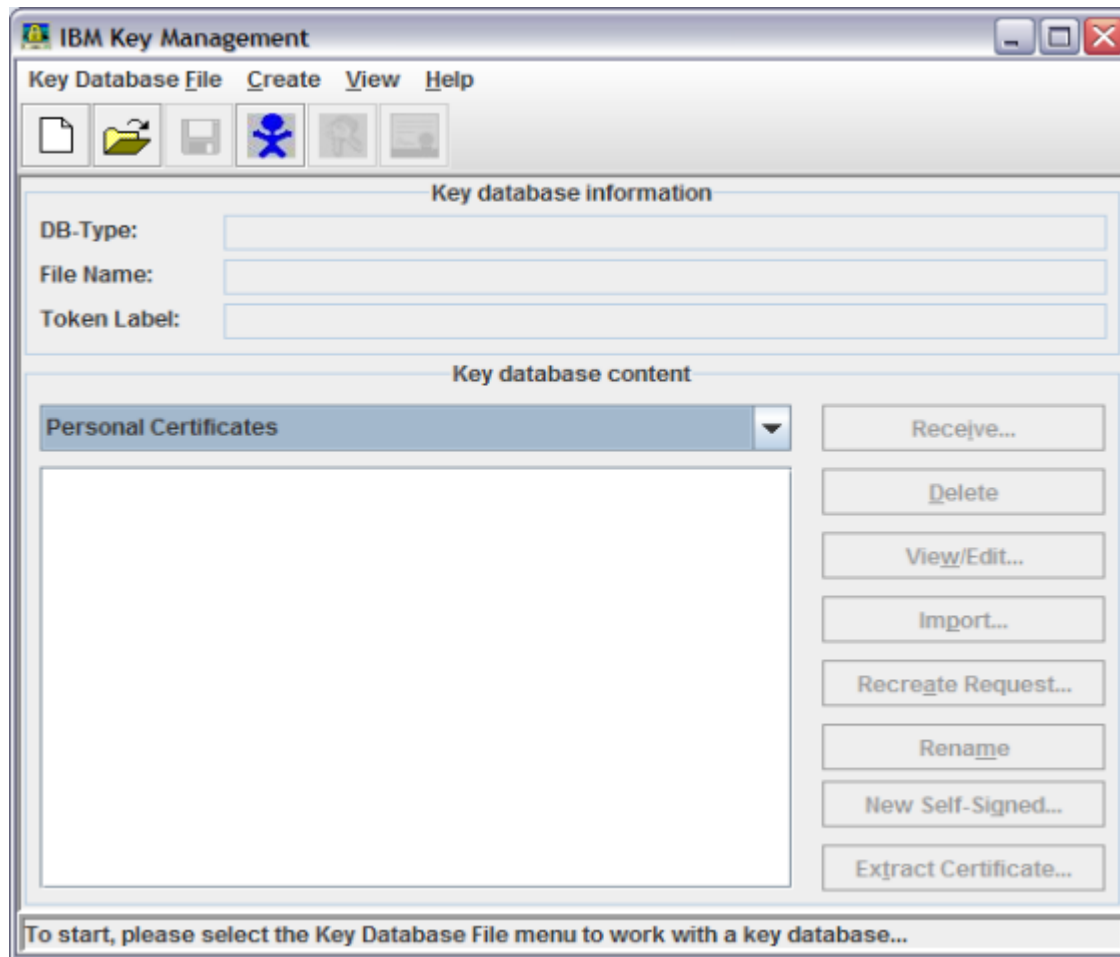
IBM Key Management

Key Database File Create View Help

Key database information

DB-Type:

File Name:

Token Label:

Key database content

Personal Certificates

Receive...

Delete

View/Edit...

Import...

Recreate Request...

Rename

New Self-Signed...

Extract Certificate...

To start, please select the Key Database File menu to work with a key database...